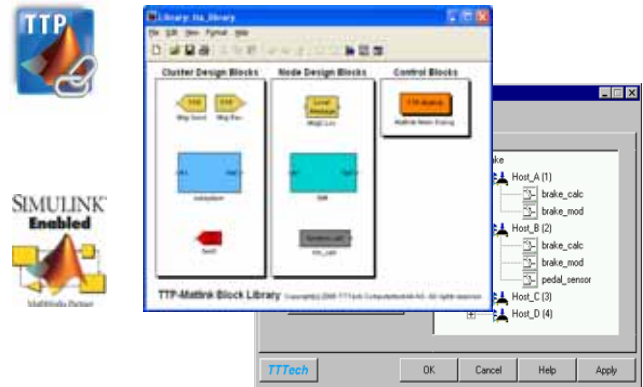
TTP

SIMULINK Enabled

MathWorks Partner

Library: ttx_library

File Edit View Format Help

Cluster Design Blocks

Node Design Blocks

Control Blocks

Msg Send

Msg Rec

subsystem

Send

Local Message

Msg Loc

TTP-Matlink Block Library

brake

Host_A (1)

brake_calc

brake_mod

Host_B (2)

brake_calc

brake_mod

pedal_sensor

Host_C (3)

Host_D (4)

TTTech

OK

Cancel

Help

Apply